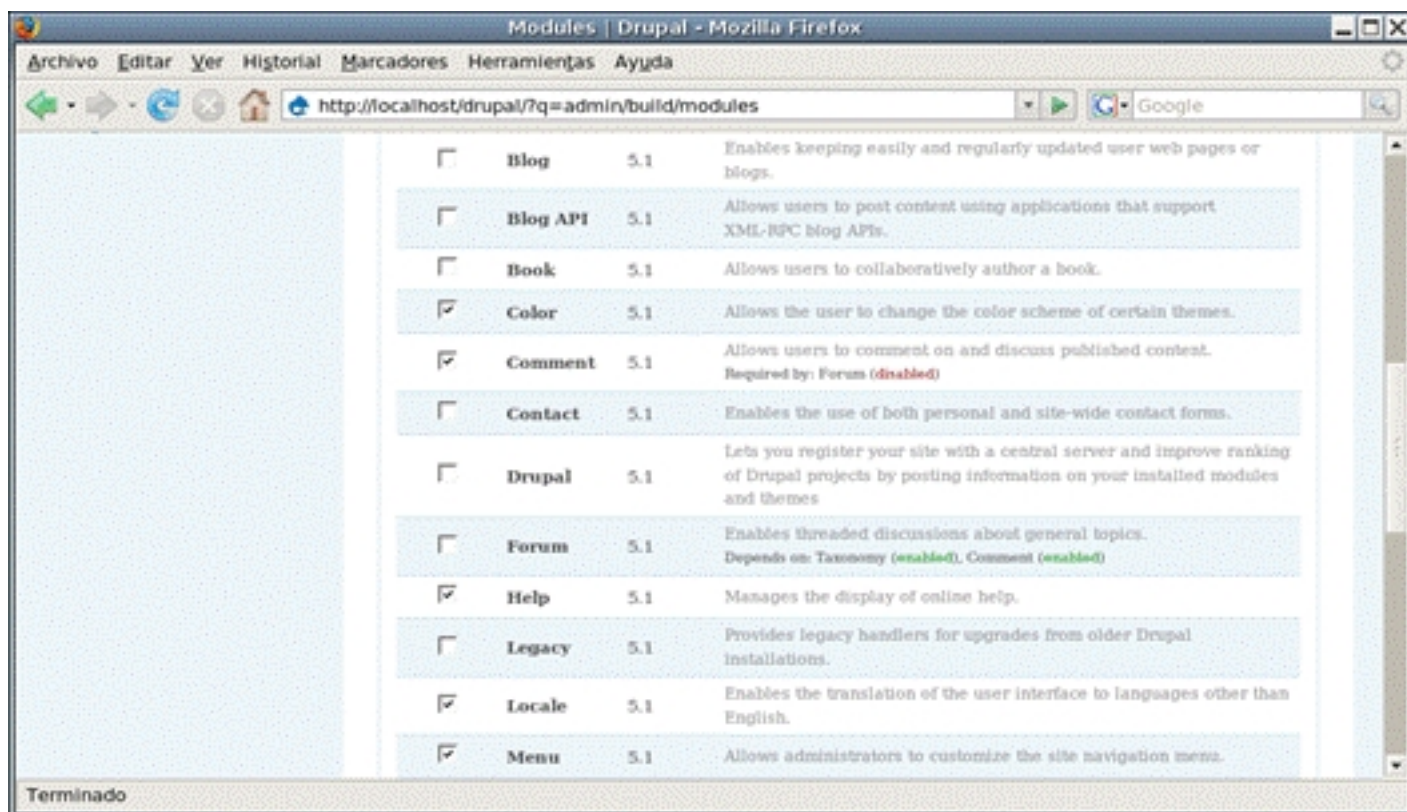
Modules | Drupal - Mozilla Firefox

Archivo Editar Ver Historial Marcadores Herramientas Ayuda

http://localhost/drupal/?q=admin/build/modules

Google

| | | | |
|---|---|---|---|
| ☐ | Blog | 5.1 | Enables keeping easily and regularly updated user web pages or blogs. |
| ☐ | Blog API | 5.1 | Allows users to post content using applications that support XML-RPC blog APIs. |
| ☐ | Book | 5.1 | Allows users to collaboratively author a book. |
| ☑ | Color | 5.1 | Allows the user to change the color scheme of certain themes. |
| ☑ | Comment | 5.1 | Allows users to comment on and discuss published content. Required by: Forum (disabled) |
| ☐ | Contact | 5.1 | Enables the use of both personal and site-wide contact forms. |
| ☐ | Drupal | 5.1 | Lets you register your site with a central server and improve ranking of Drupal projects by posting information on your installed modules and themes |
| ☐ | Forum | 5.1 | Enables threaded discussions about general topics. Depends on: Taxonomy (enabled), Comment (enabled) |
| ☑ | Help | 5.1 | Manages the display of online help. |
| ☐ | Legacy | 5.1 | Provides legacy handlers for upgrades from older Drupal installations. |
| ☑ | Locale | 5.1 | Enables the translation of the user interface to languages other than English. |
| ☑ | Menu | 5.1 | Allows administrators to customize the site navigation menu. |

Terminado